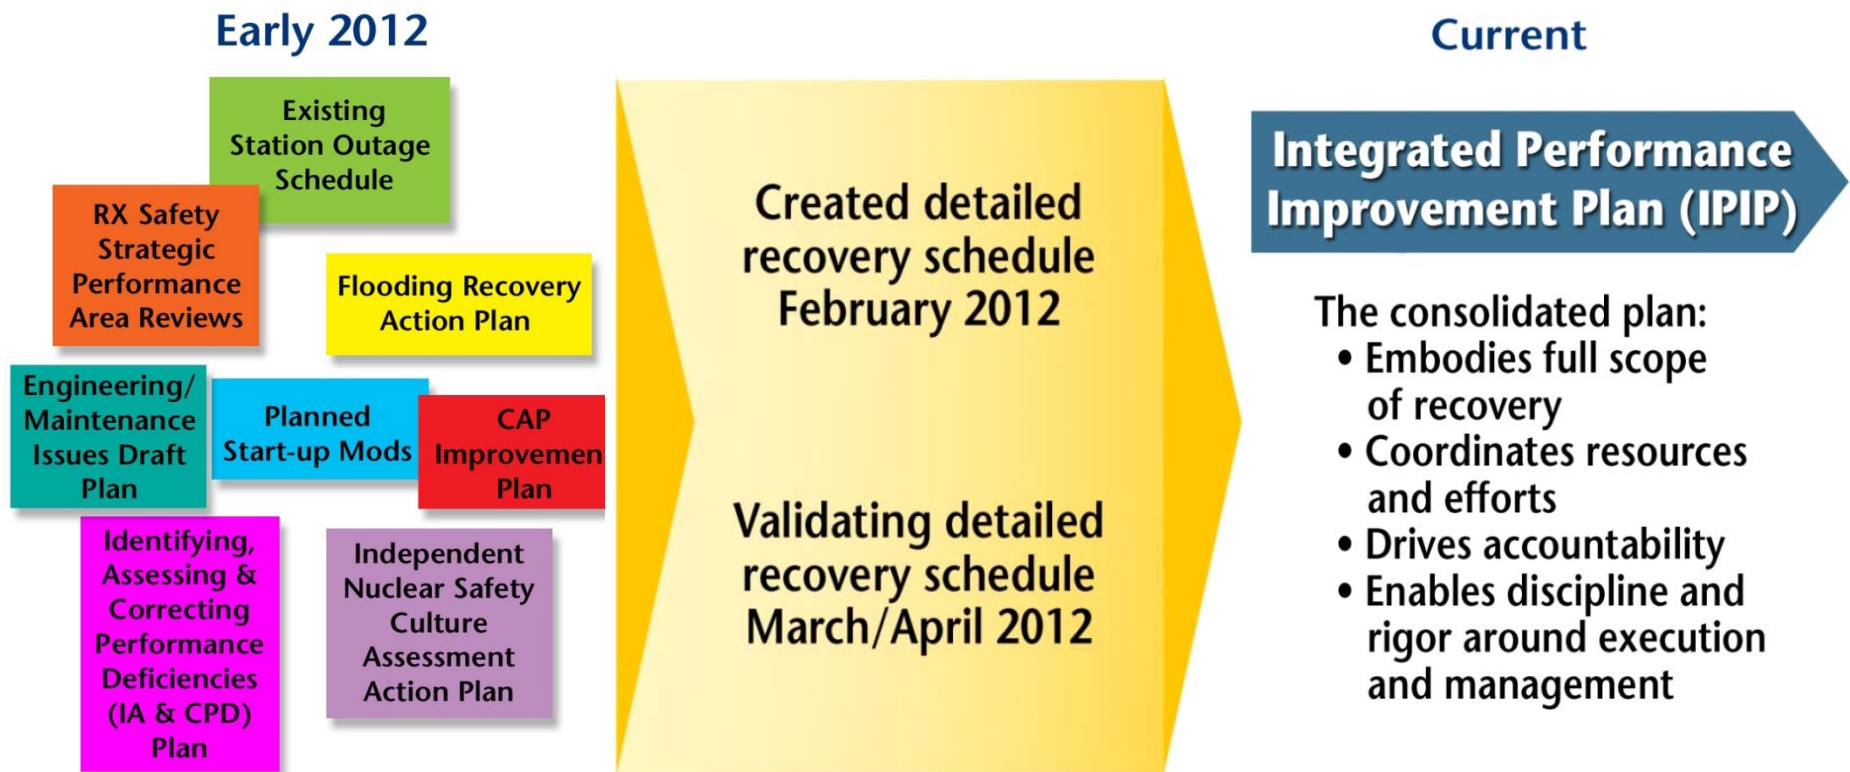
Early 2012

Existing Station Outage Schedule

RX Safety Strategic Performance Area Reviews

Flooding Recovery Action Plan

Engineering/ Maintenance Issues Draft Plan

Planned Start-up Mods

CAP Improvemen Plan

Identifying, Assessing & Correcting Performance Deficiencies (IA & CPD) Plan

Independent Nuclear Safety Culture Assessment Action Plan

Created detailed recovery schedule February 2012

Validating detailed recovery schedule March/April 2012

Current

Integrated Performance Improvement Plan (IPIP)

The consolidated plan:
• Embodies full scope of recovery
• Coordinates resources and efforts
• Drives accountability
• Enables discipline and rigor around execution and management